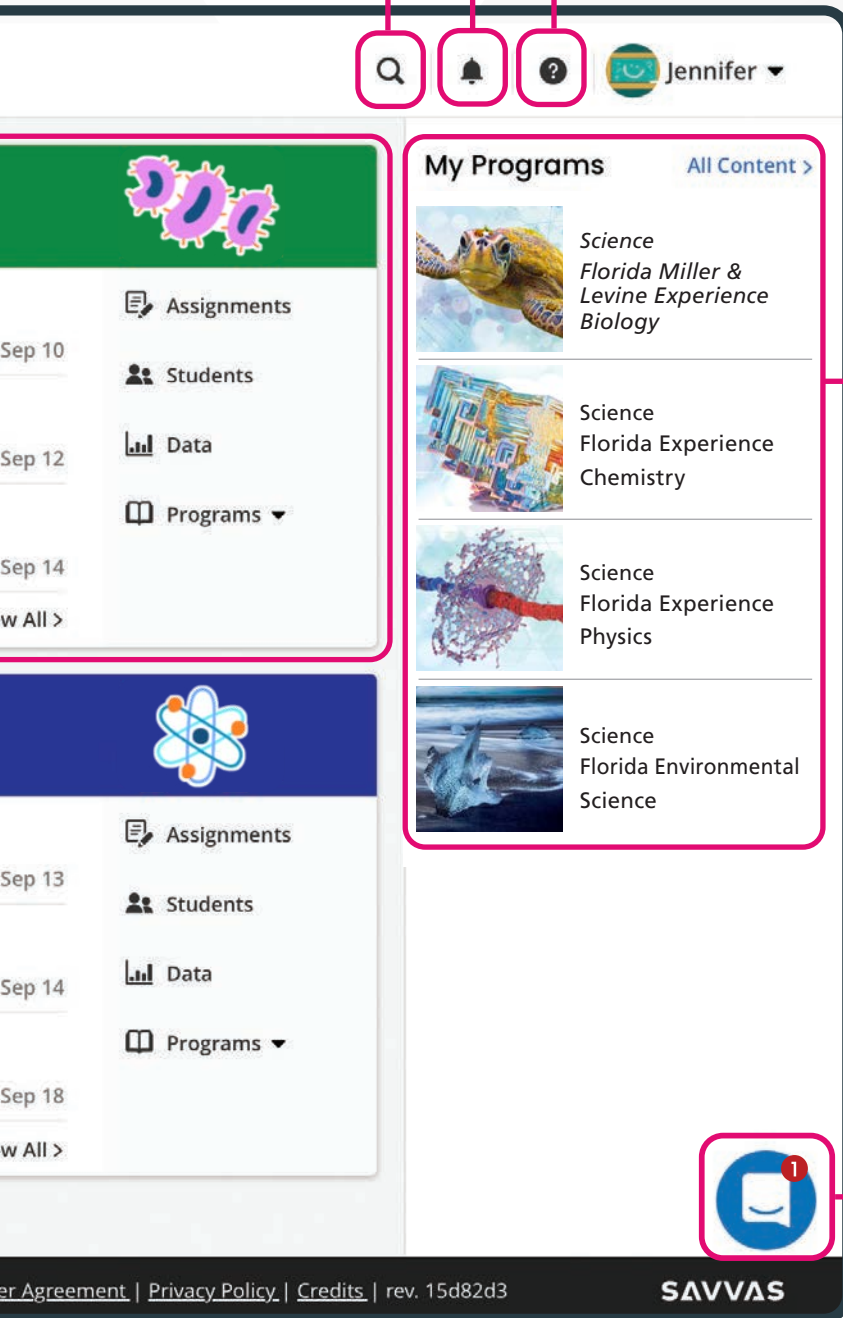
Jennifer

Sep 10
Sep 12
Sep 14
w All >

Assignments
Students
Data
Programs

Sep 13
Sep 14
Sep 18
w All >

Assignments
Students
Data
Programs

My Programs
All Content >

Science
Florida Miller & Levine Experience Biology

Science
Florida Experience Chemistry

Science
Florida Experience Physics

Science
Florida Environmental Science

1

er Agreement | Privacy Policy | Credits | rev. 15d82d3
SAVVAS